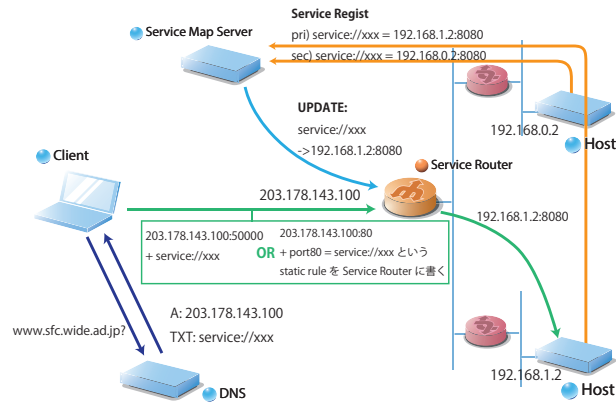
Service Map Server

Service Regist
pri) service://xxx = 192.168.1.2:8080
sec) service://xxx = 192.168.0.2:8080

192.168.0.2
Host

UPDATE:
service://xxx
->192.168.1.2:8080

Client

Service Router

203.178.143.100

192.168.1.2:8080

203.178.143.100:50000
+ service://xxx

OR

203.178.143.100:80
+ port80 = service://xxx という
static rule を Service Router に書く

www.sfc.wide.ad.jp?

A: 203.178.143.100
TXT: service://xxx

DNS

192.168.1.2
Host